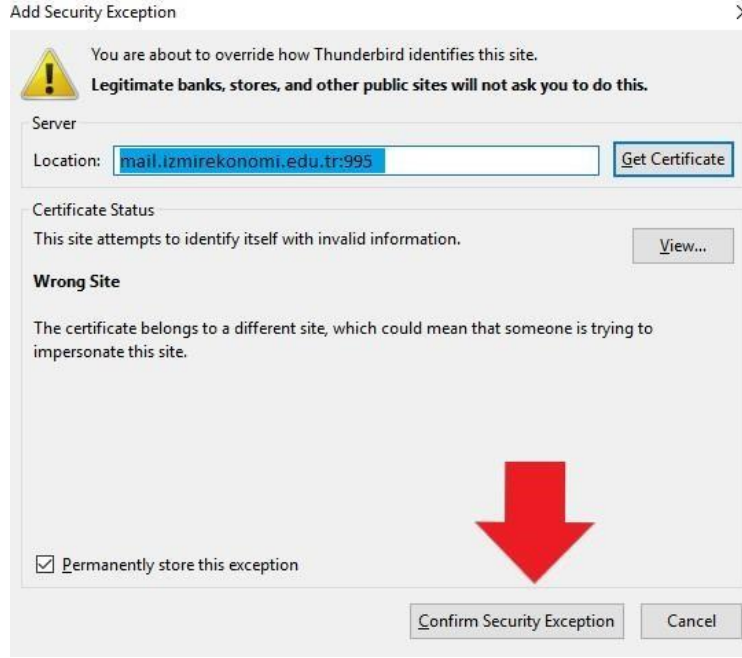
Add Security Exception

You are about to override how Thunderbird identifies this site.

**Legitimate banks, stores, and other public sites will not ask you to do this.**

Server

Location: mail.izmirekonomi.edu.tr:995

Get Certificate

Certificate Status

This site attempts to identify itself with invalid information.

View...

**Wrong Site**

The certificate belongs to a different site, which could mean that someone is trying to impersonate this site.

☑ Permanently store this exception

Confirm Security Exception

Cancel